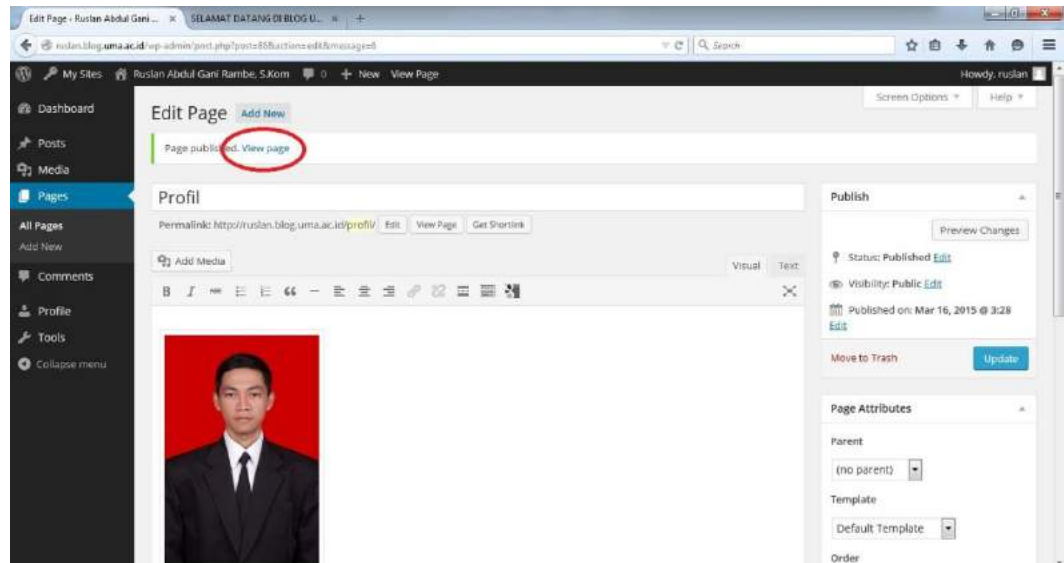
Edit Page ‹ Ruslan Abdul Gani ... × SELAMAT DATANG DI BLOG U... × +

ruslan.blog.uma.ac.id/wp-admin/post.php?post=88&action=edit&message=6

Search

My Sites Ruslan Abdul Gani Rambe, S.Kom 0 + New View Page Howdy, ruslan

Dashboard
Posts
Media
Pages
All Pages
Add New
Comments
Profile
Tools
Collapse menu

Edit Page Add New

Screen Options Help

Page published. View page

Profil

Permalink: http://ruslan.blog.uma.ac.id/profil/ Edit View Page Get Shortlink

Add Media

Visual Text

B I

Publish

Preview Changes

Status: Published Edit

Visibility: Public Edit

Published on: Mar 16, 2015 @ 3:28 Edit

Move to Trash

Update

Page Attributes

Parent

(no parent)

Template

Default Template

Order